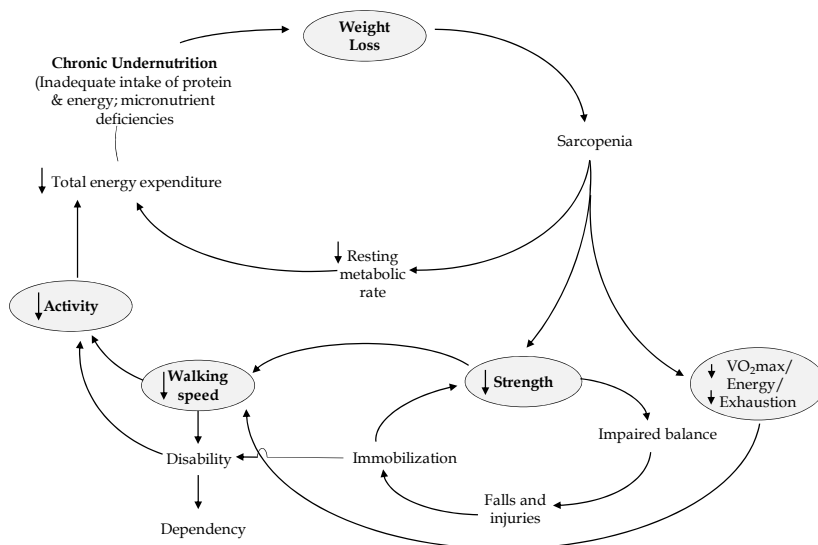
Weight Loss

Chronic Undernutrition (Inadequate intake of protein & energy; micronutrient deficiencies

Sarcopenia

↓ Total energy expenditure

↓ Resting metabolic rate

↓Activity

↓Walking speed

↓Strength

↓ $VO_2$max/ Energy/ ↓ Exhaustion

Impaired balance

Disability

Immobilization

Falls and injuries

Dependency